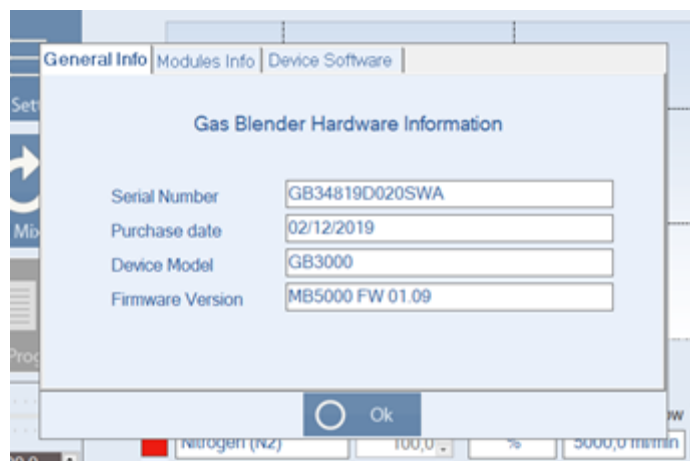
Sett
Mix
Proc

General Info | Modules Info | Device Software

Gas Blender Hardware Information

Serial Number GB34819D020SWA
Purchase date 02/12/2019
Device Model GB3000
Firmware Version MB5000 FW 01.09

Ok

Nitrogen (N2) 100,0 % 5000,0 ml/min
w